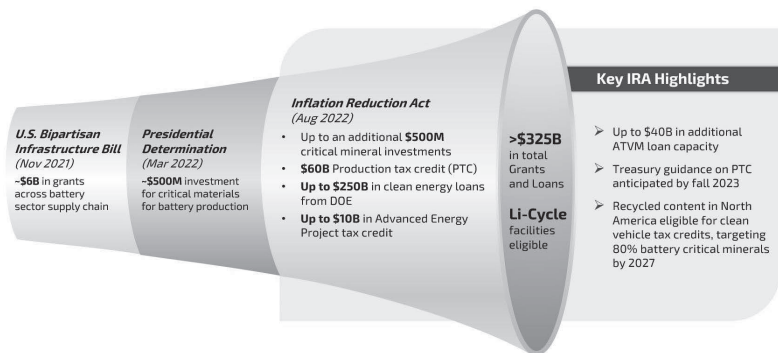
U.S. Bipartisan Infrastructure Bill (Nov 2021)

~$6B in grants across battery sector supply chain

Presidential Determination (Mar 2022)

~$500M investment for critical materials for battery production

Inflation Reduction Act (Aug 2022)

- Up to an additional $500M critical mineral investments
- $60B Production tax credit (PTC)
- Up to $250B in clean energy loans from DOE
- Up to $10B in Advanced Energy Project tax credit

>$325B in total Grants and Loans

Li-Cycle facilities eligible

Key IRA Highlights

➢ Up to $40B in additional ATVM loan capacity

➢ Treasury guidance on PTC anticipated by fall 2023

➢ Recycled content in North America eligible for clean vehicle tax credits, targeting 80% battery critical minerals by 2027